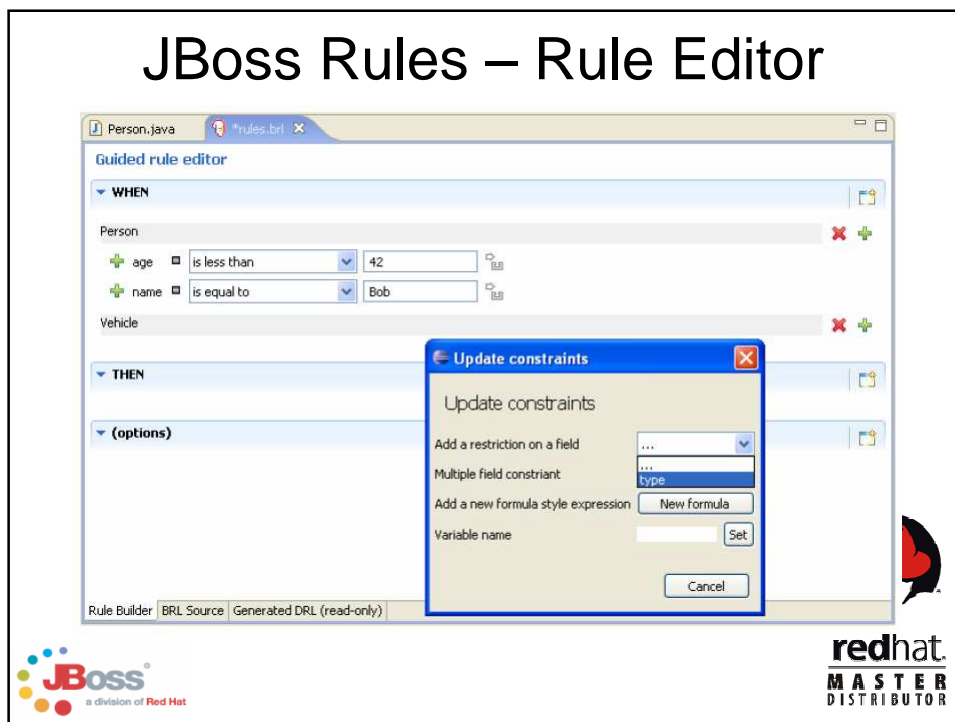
JBoss Rules – Rule Editor

Person.java *rules.brl

Guided rule editor

WHEN

Person

age is less than 42

name is equal to Bob

Vehicle

THEN

(options)

Update constraints

Update constraints

Add a restriction on a field ...

Multiple field constriant ... type

Add a new formula style expression New formula

Variable name Set

Cancel

Rule Builder BRL Source Generated DRL (read-only)

JBoss a division of Red Hat

redhat. MASTER DISTRIBUTOR